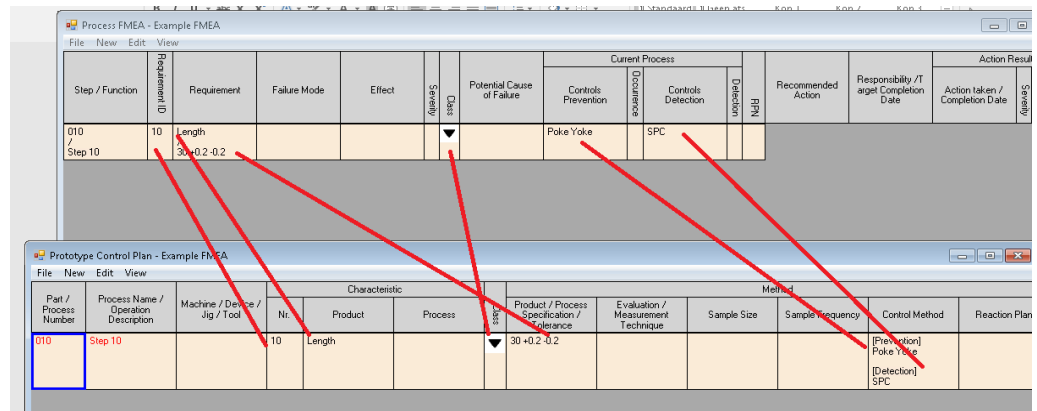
Process FMEA - Example FMEA

File New Edit View

| Step / Function | Requirement ID | Requirement | Failure Mode | Effect | Severity | Class | Potential Cause of Failure | Controls Prevention | Occurence | Controls Detection | Detection | RPN | Recommended Action | Responsibility /Target Completion Date | Action taken / Completion Date | Severity |
|---|---|---|---|---|---|---|---|---|---|---|---|---|---|---|---|---|
| 010 / Step 10 | 10 | Length 30 +0.2 -0.2 | | | | ▼ | | Poke Yoke | | SPC | | | | | | |

Current Process

Action Result

Prototype Control Plan - Example FMEA

File New Edit View

Characteristic

Method

| Part / Process Number | Process Name / Operation Description | Machine / Device / Jig / Tool | Nr. | Product | Process | Class | Product / Process Specification / Tolerance | Evaluation / Measurement Technique | Sample Size | Sample Frequency | Control Method | Reaction Plan |
|---|---|---|---|---|---|---|---|---|---|---|---|---|
| 010 | Step 10 | | 10 | Length | | ▼ | 30 +0.2 -0.2 | | | | [Prevention] Poke Yoke [Detection] SPC | |